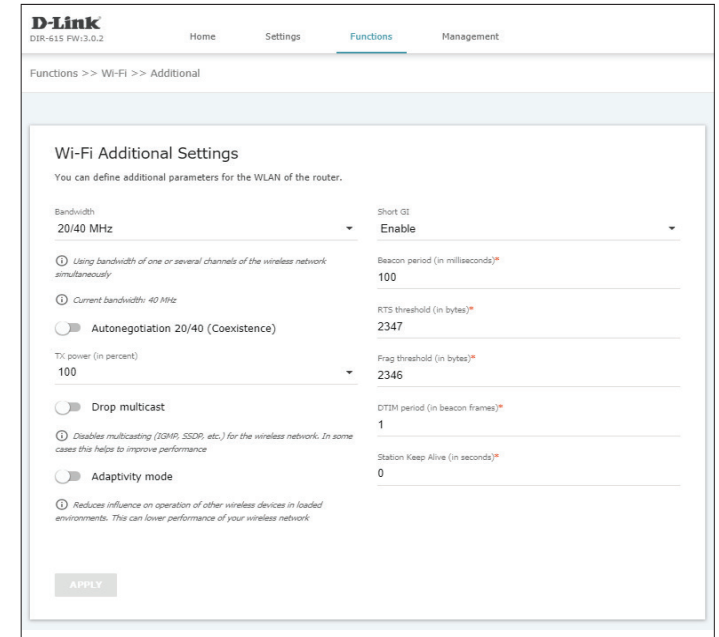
D-Link
DIR-615 FW:3.0.2

Home Settings Functions Management

Functions >> Wi-Fi >> Additional

Wi-Fi Additional Settings

You can define additional parameters for the WLAN of the router.

Bandwidth
20/40 MHz

ⓘ Using bandwidth of one or several channels of the wireless network simultaneously

ⓘ Current bandwidth: 40 MHz

Autonegotiation 20/40 (Coexistence)

TX power (in percent)
100

Drop multicast

ⓘ Disables multicasting (IGMP, SSDP, etc.) for the wireless network. In some cases this helps to improve performance

Adaptivity mode

ⓘ Reduces influence on operation of other wireless devices in loaded environments. This can lower performance of your wireless network

Short GI
Enable

Beacon period (in milliseconds)*
100

RTS threshold (in bytes)*
2347

Frag threshold (in bytes)*
2346

DTIM period (in beacon frames)*
1

Station Keep Alive (in seconds)*
0

APPLY